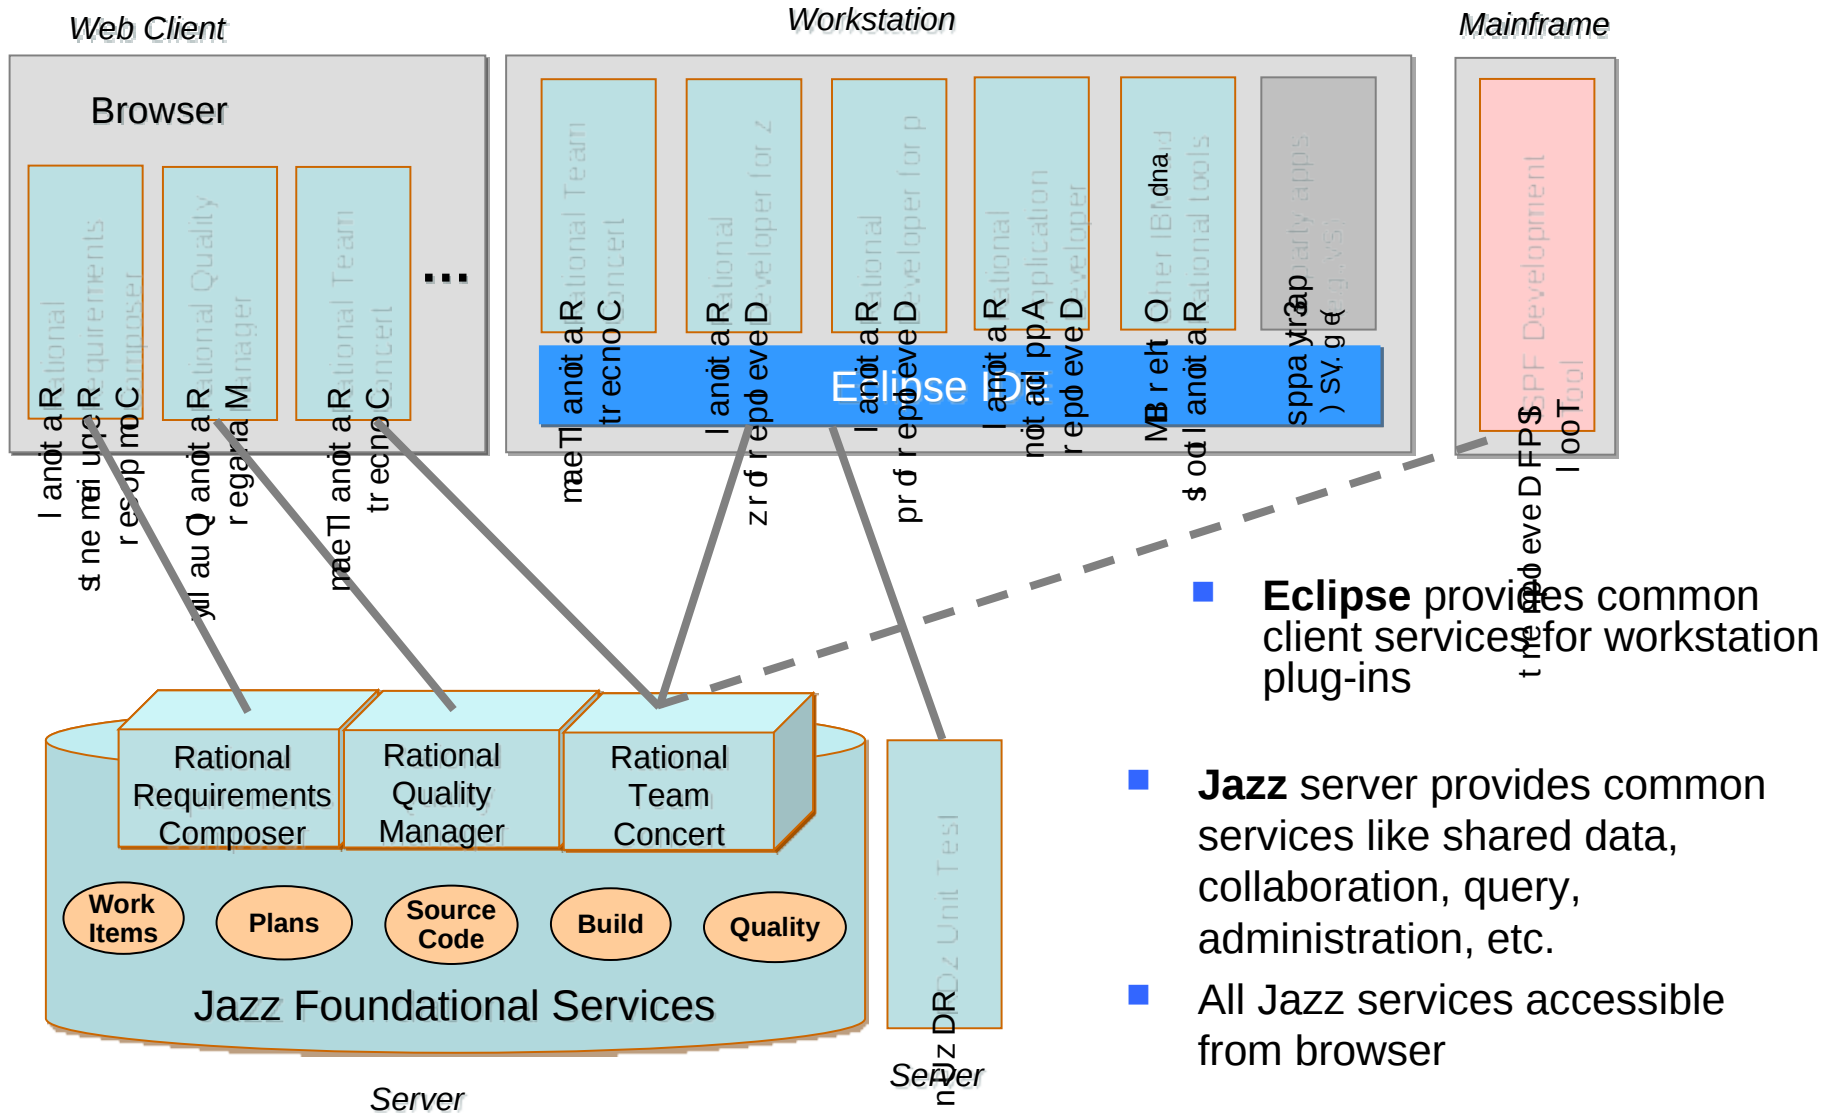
Web Client

Browser

Rational Requirements Composer

Rational Quality Manager

Rational Team Concert

...

Workstation

Rational Team Concert

Rational Developer for z

Rational Developer for p

Rational Application Developer

Other IBM and Rational tools

3rd party apps (e.g. VS)

Eclipse IDE

Mainframe

SPF Development Tool

Rational Requirements Composer

Rational Quality Manager

Rational Team Concert

Work Items

Plans

Source Code

Build

Quality

Jazz Foundational Services

Server

RDz Unit Test

Server

Eclipse provides common client services for workstation plug-ins

Jazz server provides common services like shared data, collaboration, query, administration, etc.

All Jazz services accessible from browser